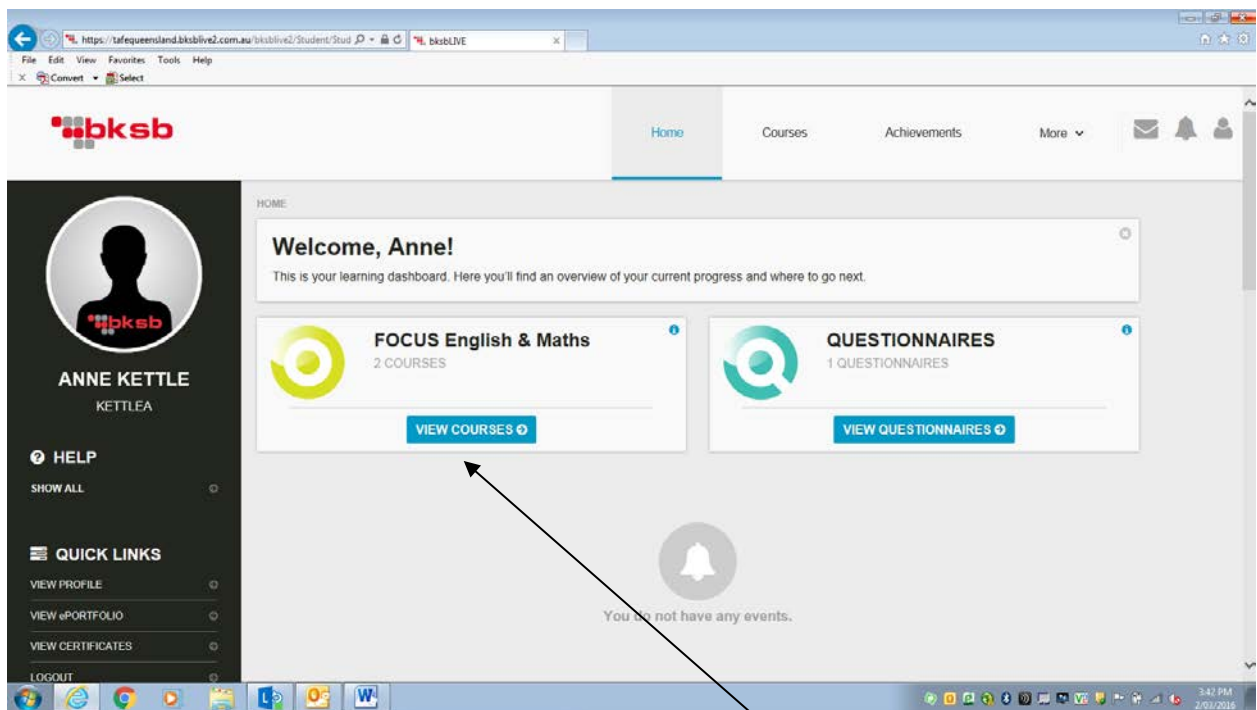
https://tafequeensland.bksblive2.com.au/bksblive2/Student/Stud
bksbLIVE
File Edit View Favorites Tools Help
Convert Select

bksb

Home Courses Achievements More

bksb

ANNE KETTLE
KETTLEA

HELP
SHOW ALL

QUICK LINKS
VIEW PROFILE
VIEW ePORTFOLIO
VIEW CERTIFICATES
LOGOUT

HOME

Welcome, Anne!
This is your learning dashboard. Here you'll find an overview of your current progress and where to go next.

FOCUS English & Maths
2 COURSES
VIEW COURSES

QUESTIONNAIRES
1 QUESTIONNAIRES
VIEW QUESTIONNAIRES

You do not have any events.

3:42 PM
2/03/2016